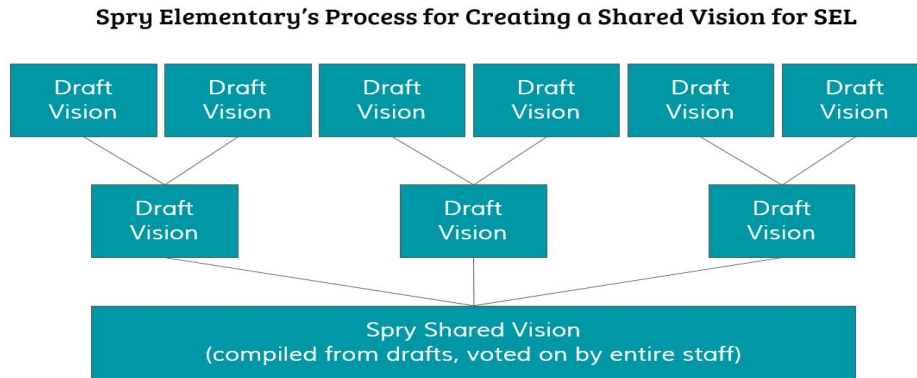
Spry Elementary's Process for Creating a Shared Vision for SEL

Draft Vision

Draft Vision

Draft Vision

Draft Vision

Draft Vision

Draft Vision

Draft Vision

Draft Vision

Draft Vision

Spry Shared Vision
(compiled from drafts, voted on by entire staff)